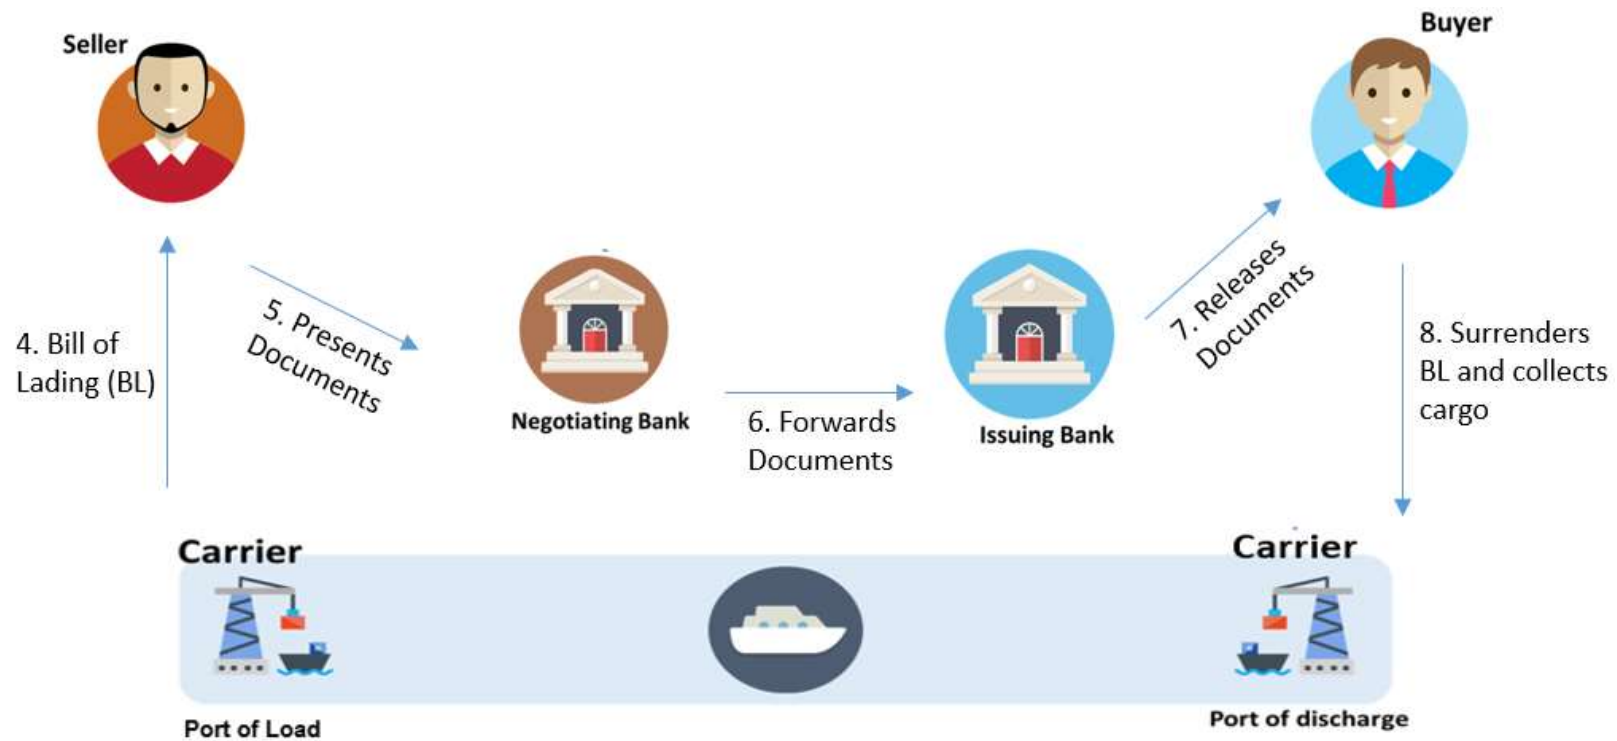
Seller

Buyer

4. Bill of Lading (BL)

5. Presents Documents

Negotiating Bank

6. Forwards Documents

Issuing Bank

7. Releases Documents

8. Surrenders BL and collects cargo

Carrier

Carrier

Port of Load

Port of discharge